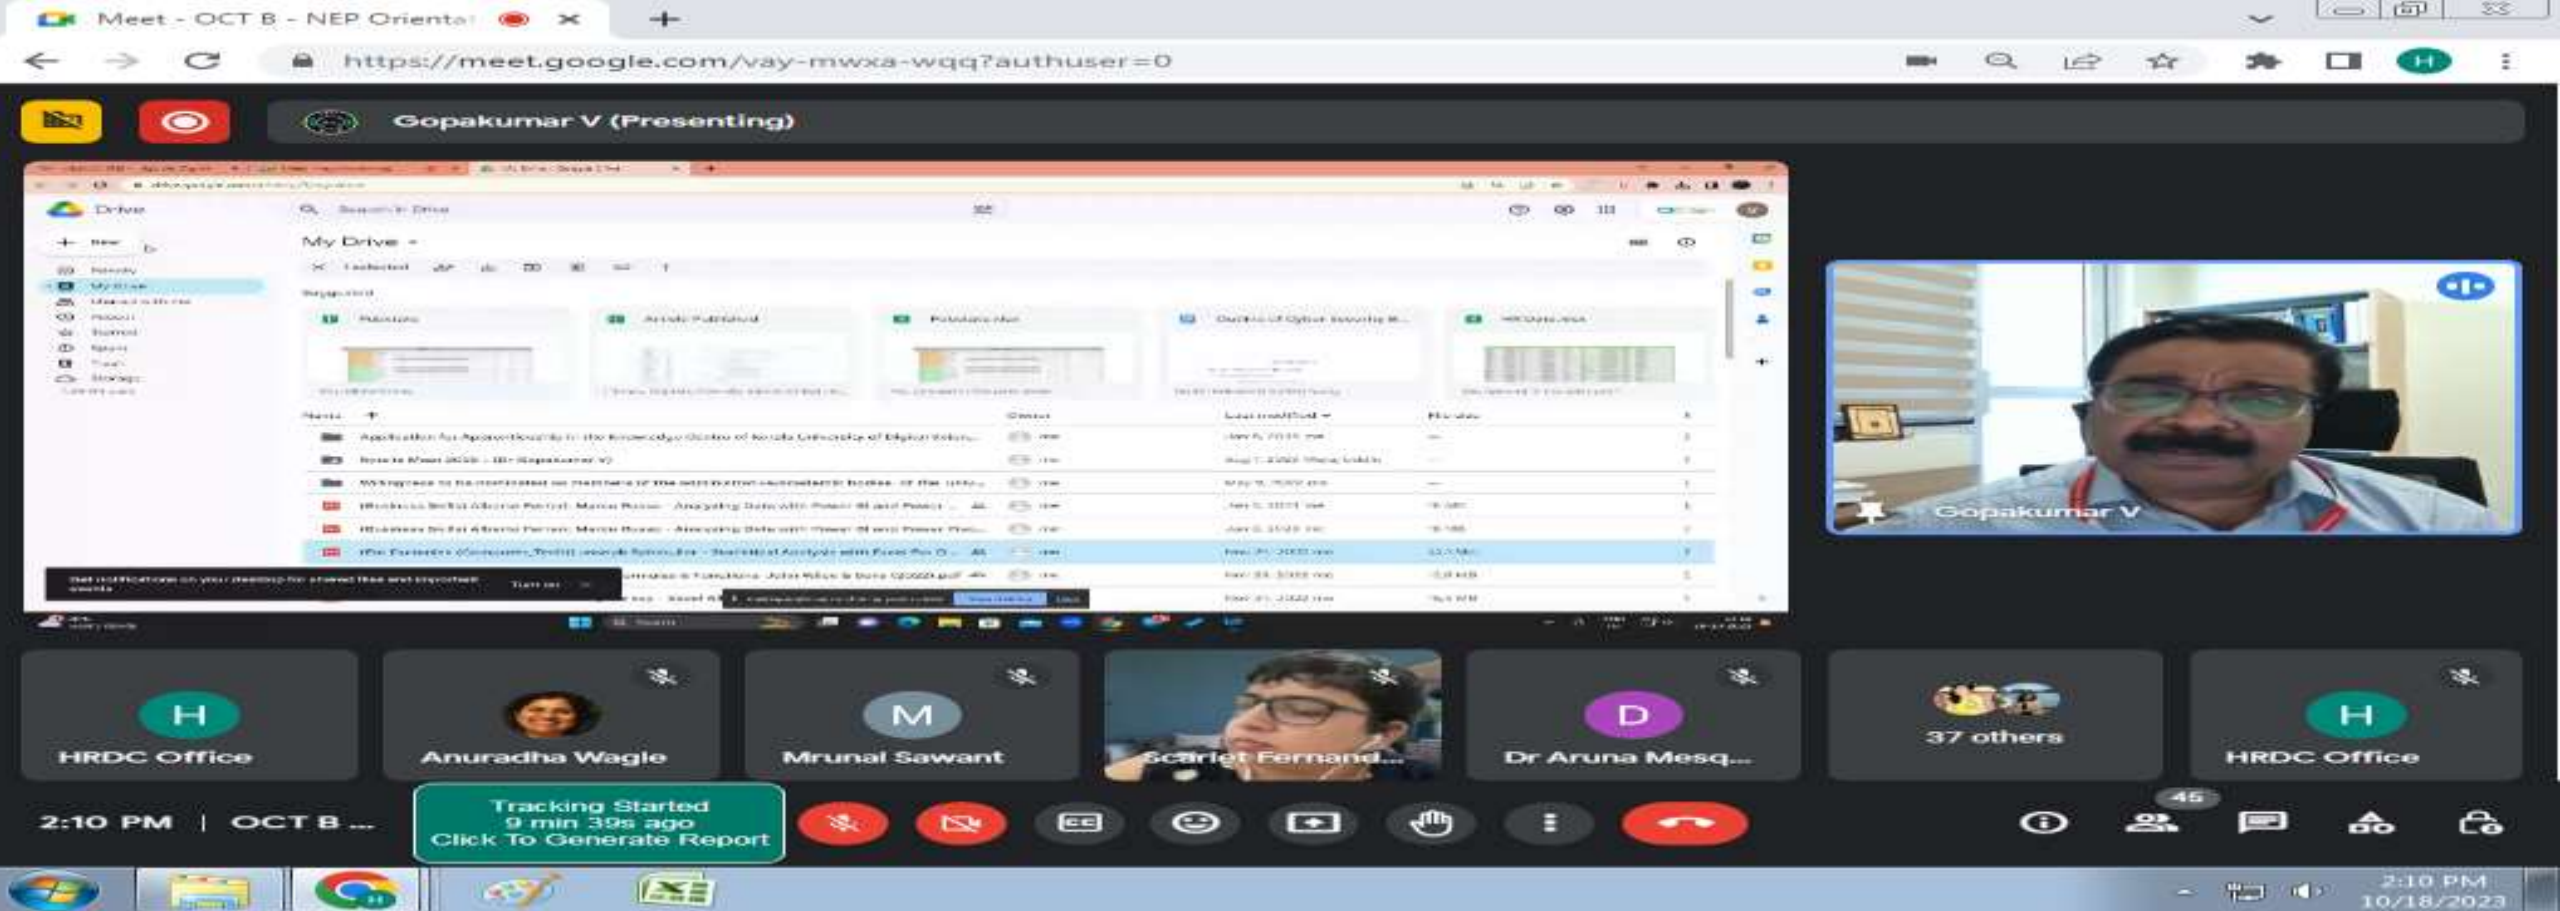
Meet - OCT B - NEP Orienta

https://meet.google.com/vay-mwxa-wqq?authuser=0

H

Gopakumar V (Presenting)

Drive

Search in Drive

New

My Drive

1 selected

Suggested

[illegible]

Gopakumar V

H
HRDC Office

Anuradha Wagle

M
Mrunal Sawant

Scarlet Fernand...

D
Dr Aruna Mesq...

37 others

H
HRDC Office

2:10 PM | OCT B ...

Tracking Started
9 min 39s ago
Click To Generate Report

45

2:10 PM
10/18/2023